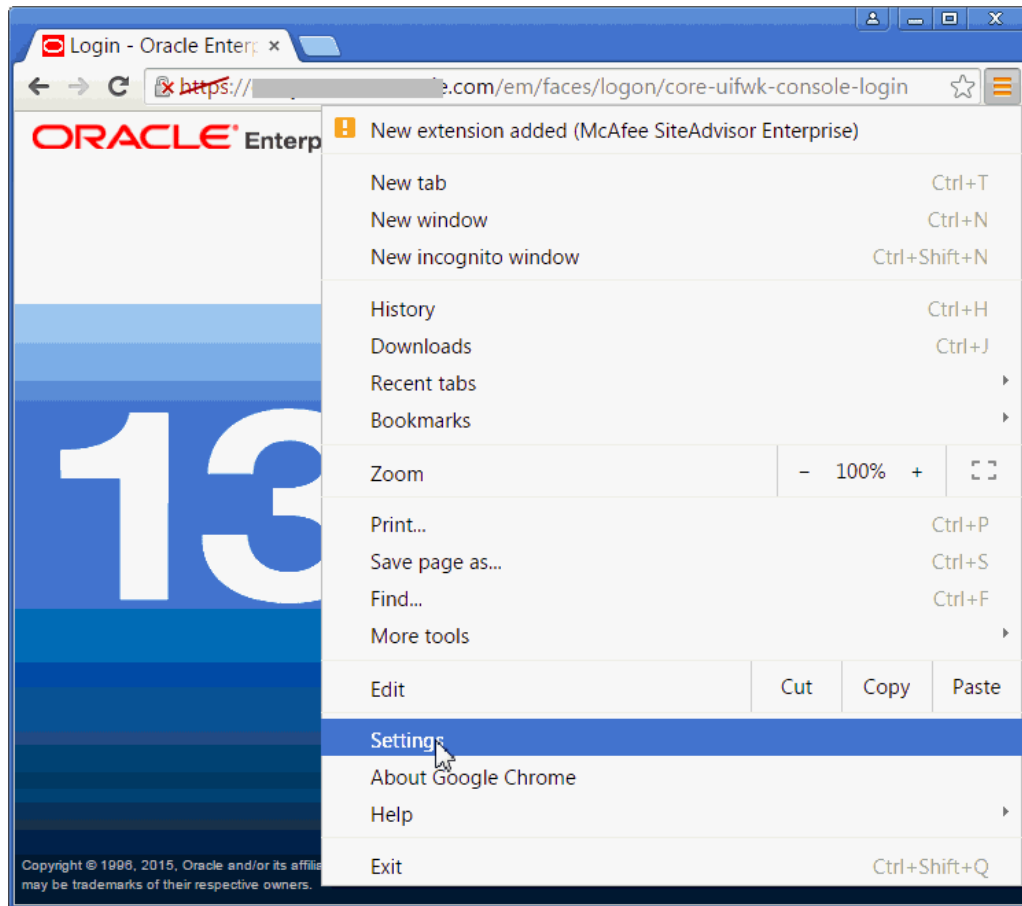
Login - Oracle Enter ×

https:// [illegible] e.com/em/faces/logon/core-uifwk-console-login

ORACLE Enterp

13

New extension added (McAfee SiteAdvisor Enterprise)

New tab Ctrl+T
New window Ctrl+N
New incognito window Ctrl+Shift+N

History Ctrl+H
Downloads Ctrl+J
Recent tabs
Bookmarks

Zoom − 100% +

Print... Ctrl+P
Save page as... Ctrl+S
Find... Ctrl+F
More tools

Edit Cut Copy Paste

Settings
About Google Chrome
Help

Exit Ctrl+Shift+Q

Copyright © 1996, 2015, Oracle and/or its affili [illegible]
may be trademarks of their respective owners.